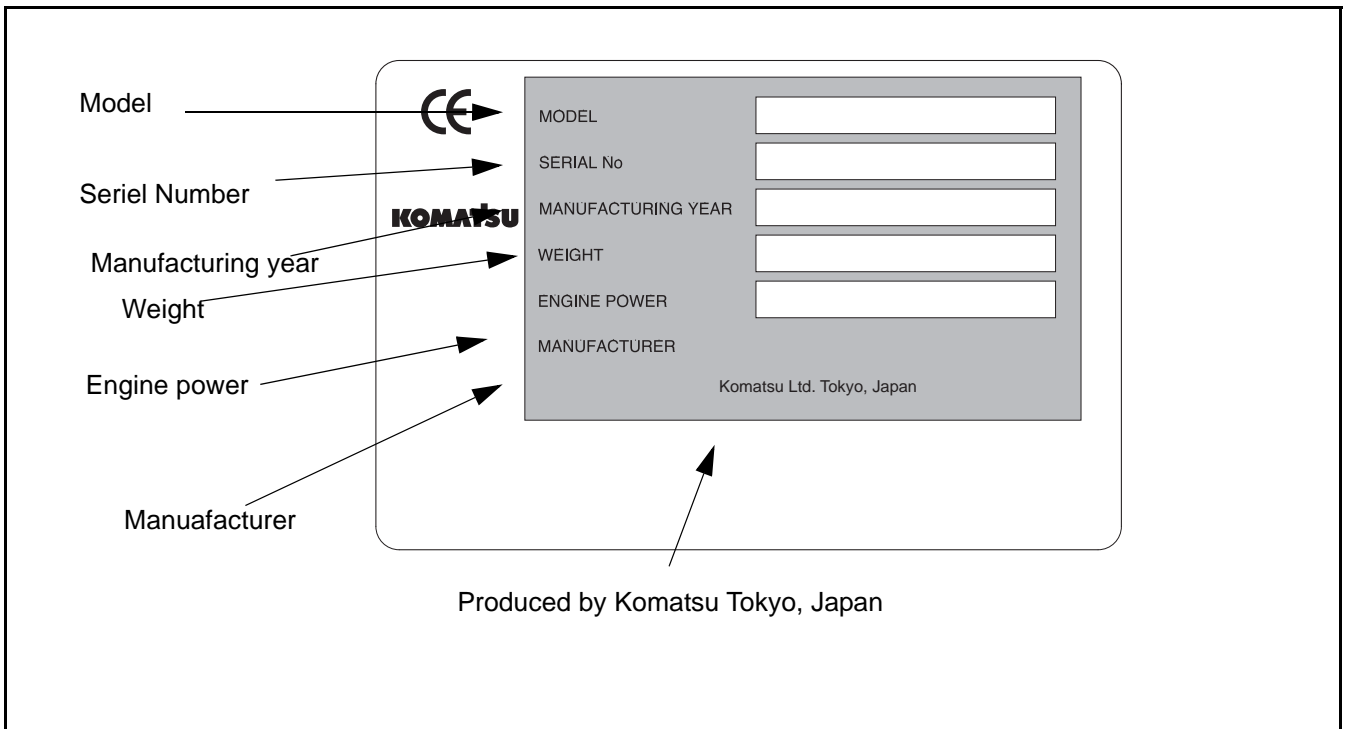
Model

Seriel Number

Manufacturing year

Weight

Engine power

Manuafacturer

CE

KOMATSU

MODEL

SERIAL No

MANUFACTURING YEAR

WEIGHT

ENGINE POWER

MANUFACTURER

Komatsu Ltd. Tokyo, Japan

Produced by Komatsu Tokyo, Japan